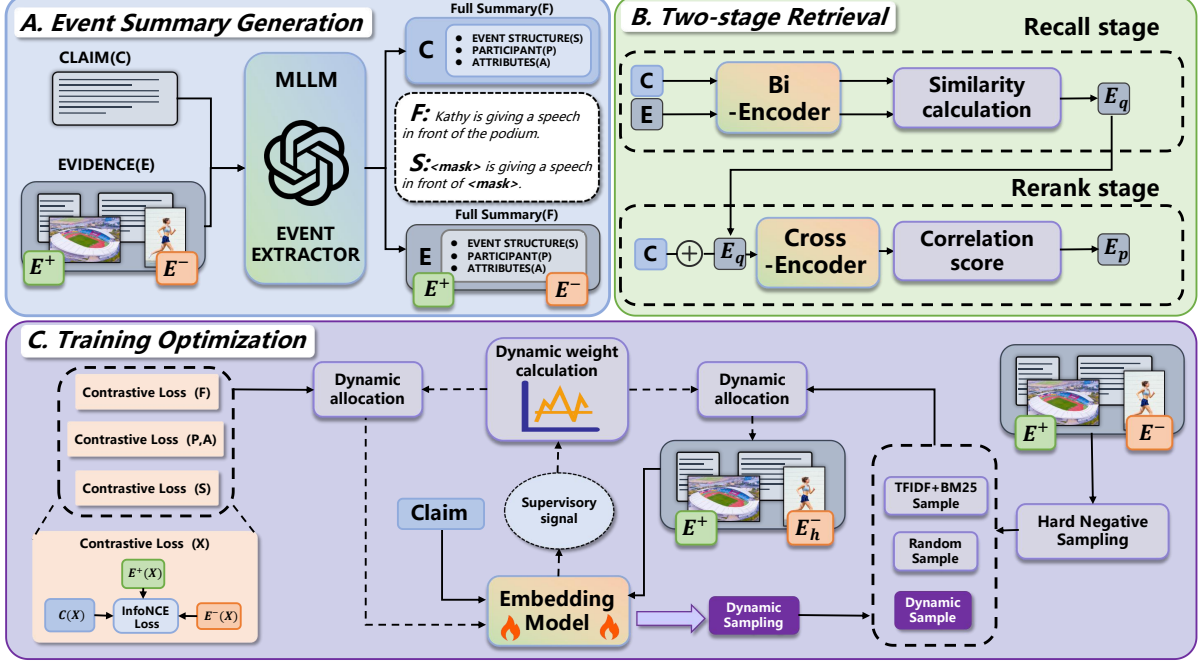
A. Event Summary Generation

CLAIM(C)

EVIDENCE(E)

$E^+$ $E^-$

MLLM

EVENT EXTRACTOR

Full Summary(F)

C
• EVENT STRUCTURE(S)
• PARTICIPANT(P)
• ATTRIBUTES(A)

F: Kathy is giving a speech in front of the podium.

S: <mask> is giving a speech in front of <mask>.

Full Summary(F)

E
• EVENT STRUCTURE(S)
• PARTICIPANT(P)
• ATTRIBUTES(A)

$E^+$ $E^-$

B. Two-stage Retrieval

Recall stage

C
E
Bi -Encoder
Similarity calculation
$E_q$

Rerank stage

C ⊕ $E_q$
Cross -Encoder
Correlation score
$E_p$

C. Training Optimization

Contrastive Loss (F)
Contrastive Loss (P,A)
Contrastive Loss (S)

Contrastive Loss (X)
$E^+(X)$
$C(X)$
InfoNCE Loss
$E^-(X)$

Dynamic allocation

Dynamic weight calculation

Dynamic allocation

Supervisory signal

Claim

Embedding Model

$E^+$ $E_h^-$

Dynamic Sampling

TFIDF+BM25 Sample
Random Sample
Dynamic Sample

$E^+$ $E^-$

Hard Negative Sampling